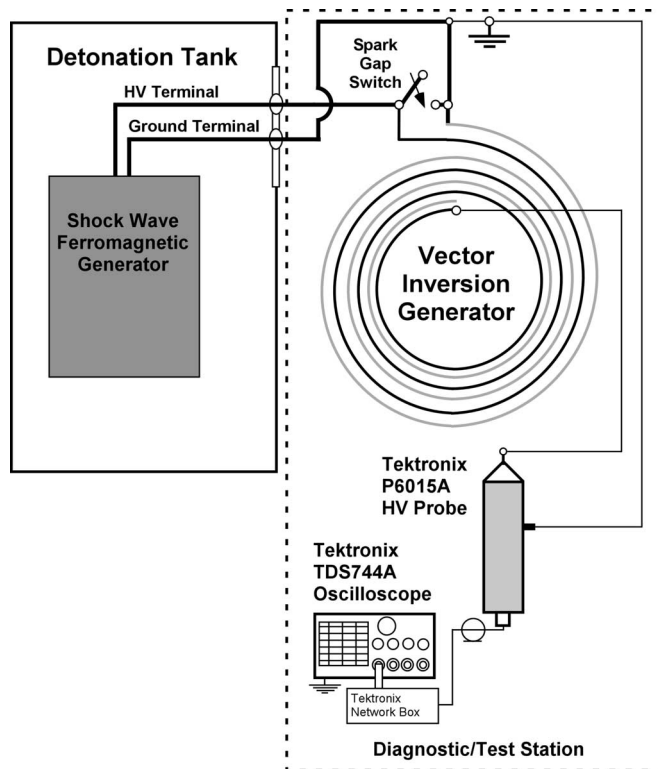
Detonation Tank

HV Terminal

Ground Terminal

Shock Wave Ferromagnetic Generator

Spark Gap Switch

Vector Inversion Generator

Tektronix P6015A HV Probe

Tektronix TDS744A Oscilloscope

Tektronix Network Box

Diagnostic/Test Station